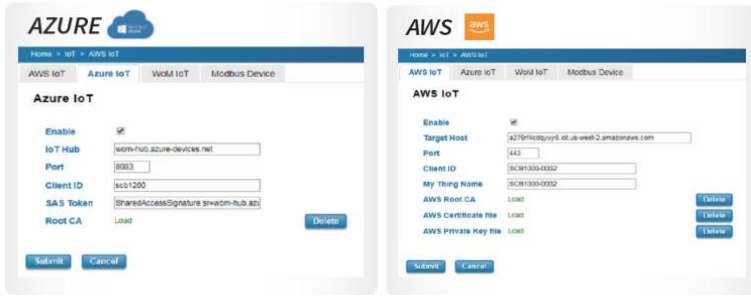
AZURE

Home > IoT > AWS IoT

AWS IoT | Azure IoT | WoM IoT | Modbus Device

Azure IoT

Enable
IoT Hub wom-hub.azure-devices.net
Port 8883
Client ID scb1200
SAS Token SharedAccessSignature sr=wom-hub.azu
Root CA Load
Delete

Submit Cancel

AWS aws

Home > IoT > AWS IoT

AWS IoT | Azure IoT | WoM IoT | Modbus Device

AWS IoT

Enable
Target Host a279rf4cdqyuy6.iot.us-west-2.amazonaws.com
Port 443
Client ID SCB1000-0002
My Thing Name SCB1000-0002
AWS Root CA Load Delete
AWS Certificate file Load Delete
AWS Private Key file Load Delete

Submit Cancel